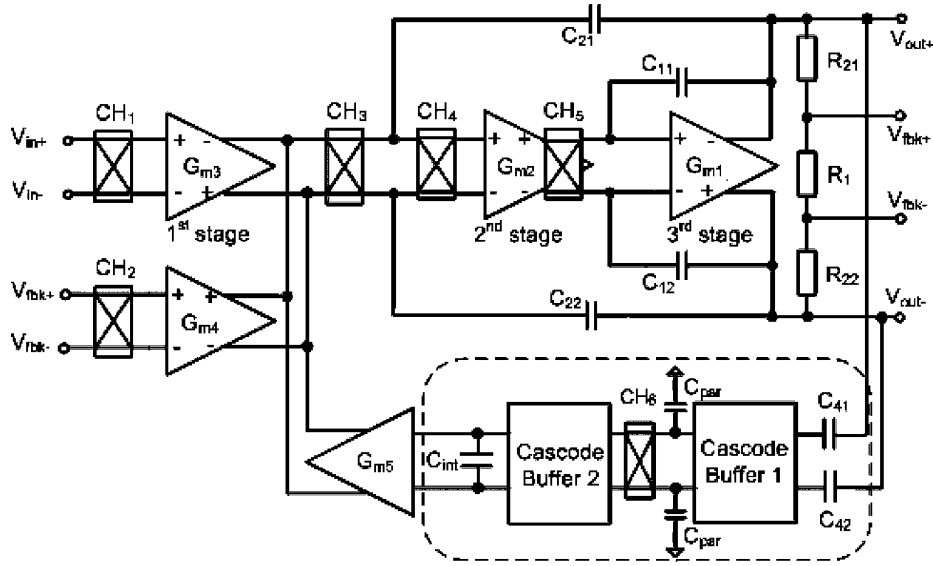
$C_{21}$
$V_{out+}$
$C_{11}$
$R_{21}$
$CH_1$
$CH_3$
$CH_4$
$CH_5$
$V_{in+}$
+
-
$G_{m3}$
+
+
$G_{m2}$
+
-
$G_{m1}$
$V_{fbk+}$
$V_{in-}$
-
+
-
-
+
$R_1$
$1^{st}$ stage
$2^{nd}$ stage
$3^{rd}$ stage
$V_{fbk-}$
$CH_2$
$C_{12}$
$R_{22}$
$V_{fbk+}$
+
+
$G_{m4}$
$C_{22}$
$V_{out-}$
$V_{fbk-}$
-
-
$CH_6$
$C_{par}$
$C_{41}$
$G_{m5}$
$C_{int}$
Cascode Buffer 2
Cascode Buffer 1
$C_{42}$
$C_{par}$